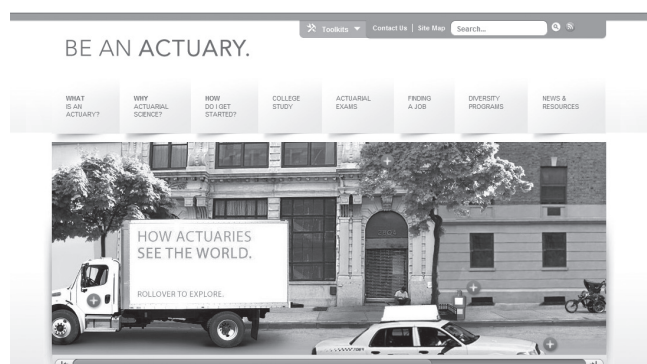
Toolkits Contact Us | Site Map Search...

BE AN ACTUARY.

WHAT IS AN ACTUARY?

WHY ACTUARIAL SCIENCE?

HOW DO I GET STARTED?

COLLEGE STUDY

ACTUARIAL EXAMS

FINDING A JOB

DIVERSITY PROGRAMS

NEWS & RESOURCES

HOW ACTUARIES SEE THE WORLD.

ROLLOVER TO EXPLORE.